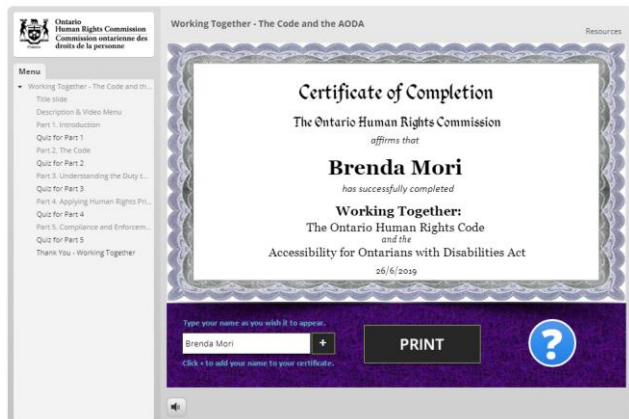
Ontario
Human Rights Commission
Commission ontarienne des droits de la personne

Working Together - The Code and the AODA

Resources

Menu

Working Together - The Code and th...
Title slide
Description & Video Menu
Part 1. Introduction
Quiz for Part 1
Part 2. The Code
Quiz for Part 2
Part 3. Understanding the Duty t...
Quiz for Part 3
Part 4. Applying Human Rights Pri...
Quiz for Part 4
Part 5. Compliance and Enforcem...
Quiz for Part 5
Thank You - Working Together

Certificate of Completion

The Ontario Human Rights Commission

affirms that

Brenda Mori

has successfully completed

Working Together:

The Ontario Human Rights Code

and the

Accessibility for Ontarians with Disabilities Act

26/6/2019

Type your name as you wish it to appear.

Brenda Mori

+

Click + to add your name to your certificate.

PRINT

?